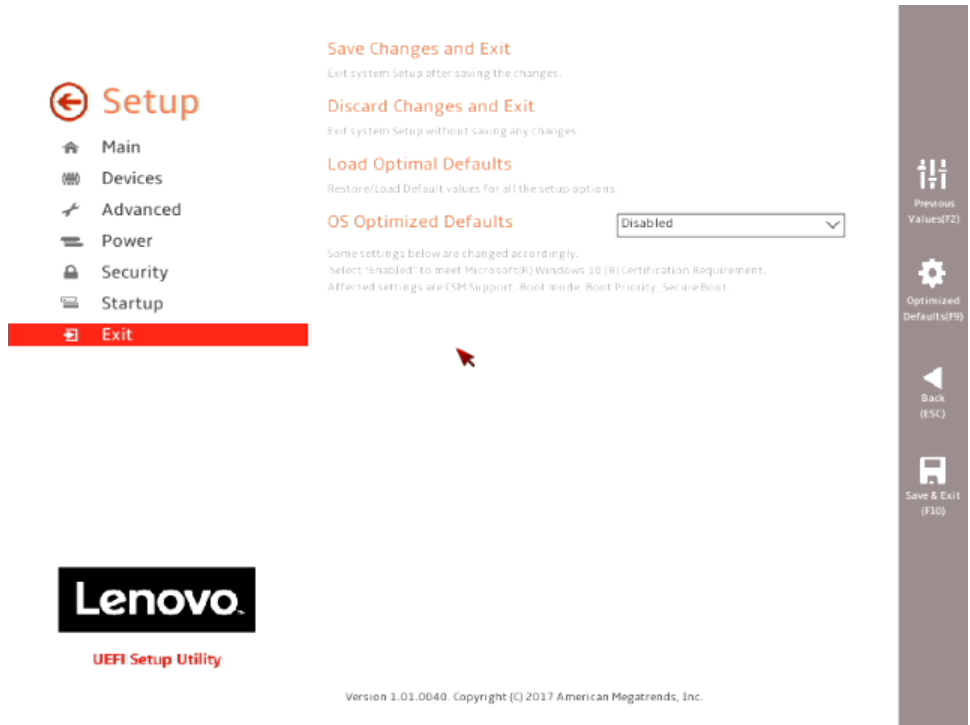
Setup

Main
Devices
Advanced
Power
Security
Startup
Exit

Save Changes and Exit
Exit system Setup after saving the changes.

Discard Changes and Exit
Exit system Setup without saving any changes.

Load Optimal Defaults
Restore/Load Default values for all the setup options.

OS Optimized Defaults
Disabled

Some settings below are changed accordingly.
Select "Enabled" to meet Microsoft(R) Windows 10 (R) Certification Requirement.
Affected settings are CSM Support, Boot mode, Boot Priority, Secure Boot.

Previous Values(F2)

Optimized Defaults(F9)

Back (ESC)

Save & Exit (F10)

Lenovo.

UEFI Setup Utility

Version 1.01.0040. Copyright (C) 2017 American Megatrends, Inc.